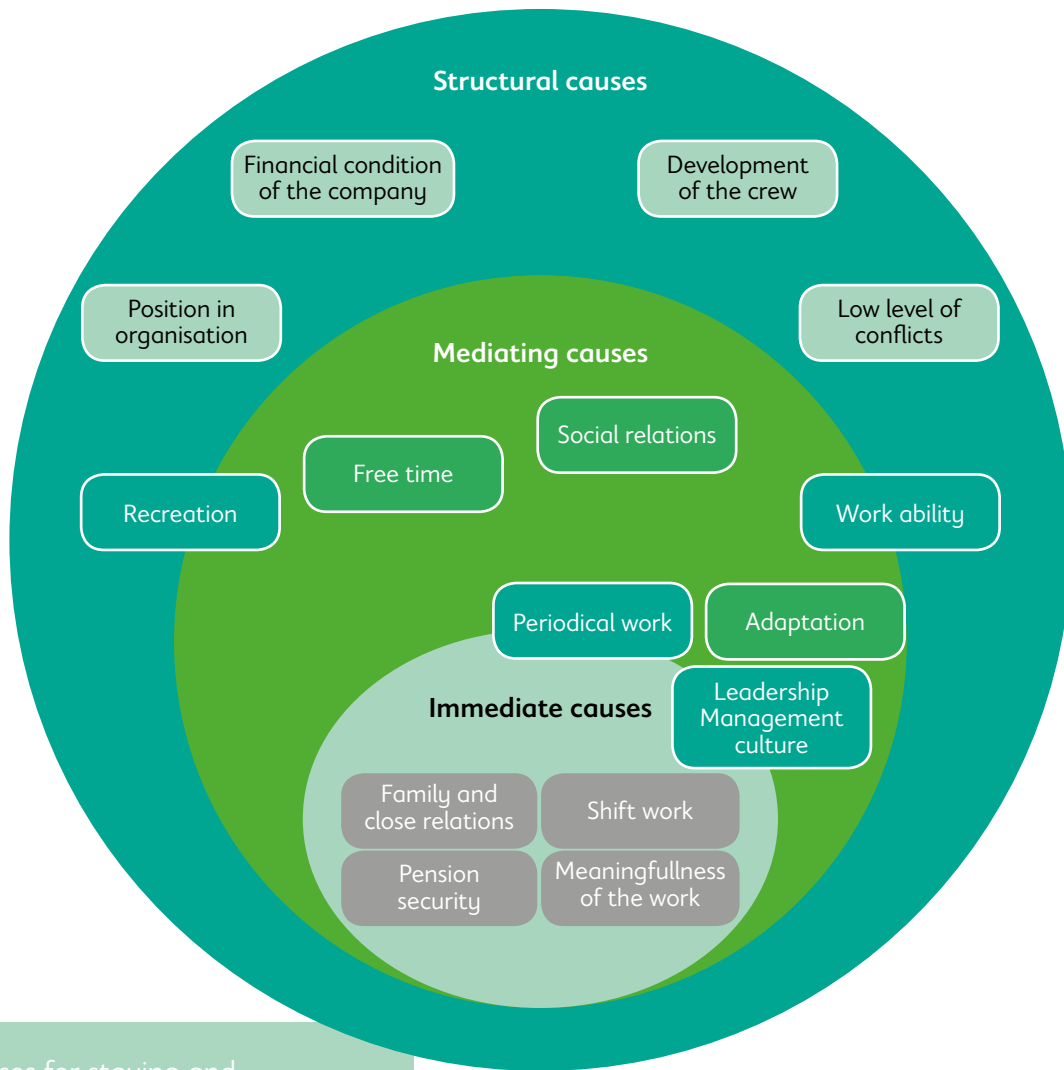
Structural causes

Financial condition of the company

Development of the crew

Position in organisation

Low level of conflicts

Mediating causes

Social relations

Free time

Recreation

Work ability

Periodical work

Adaptation

Immediate causes

Leadership Management culture

Family and close relations

Shift work

Pension security

Meaningfullness of the work

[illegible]ses for staying and